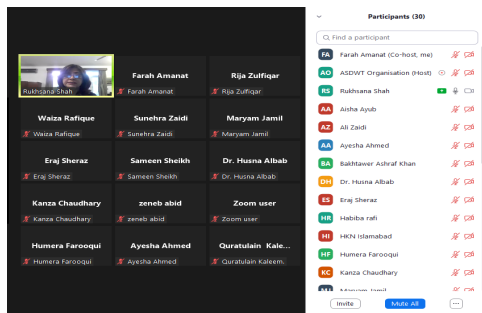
Rukhsana Shah

Farah Amanat
Farah Amanat

Rija Zulfiqar
Rija Zulfiqar

Waiza Rafique
Waiza Rafique

Sunehra Zaidi
Sunehra Zaidi

Maryam Jamil
Maryam Jamil

Eraj Sheraz
Eraj Sheraz

Sameen Sheikh
Sameen Sheikh

Dr. Husna Albab
Dr. Husna Albab

Kanza Chaudhary
Kanza Chaudhary

zeneb abid
zeneb abid

Zoom user
Zoom user

Humera Farooqui
Humera Farooqui

Ayesha Ahmed
Ayesha Ahmed

Quratulain Kale...
Quratulain Kaleem.

Participants (30)

Find a participant

FA Farah Amanat (Co-host, me)
AO ASDWT Organisation (Host)
RS Rukhsana Shah
AA Aisha Ayub
AZ Ali Zaidi
AA Ayesha Ahmed
BA Bakhtawer Ashraf Khan
DH Dr. Husna Albab
ES Eraj Sheraz
HR Habiba rafi
HI HKN Islamabad
HF Humera Farooqui
KC Kanza Chaudhary
MJ Maryam Jamil

Invite
Mute All
...